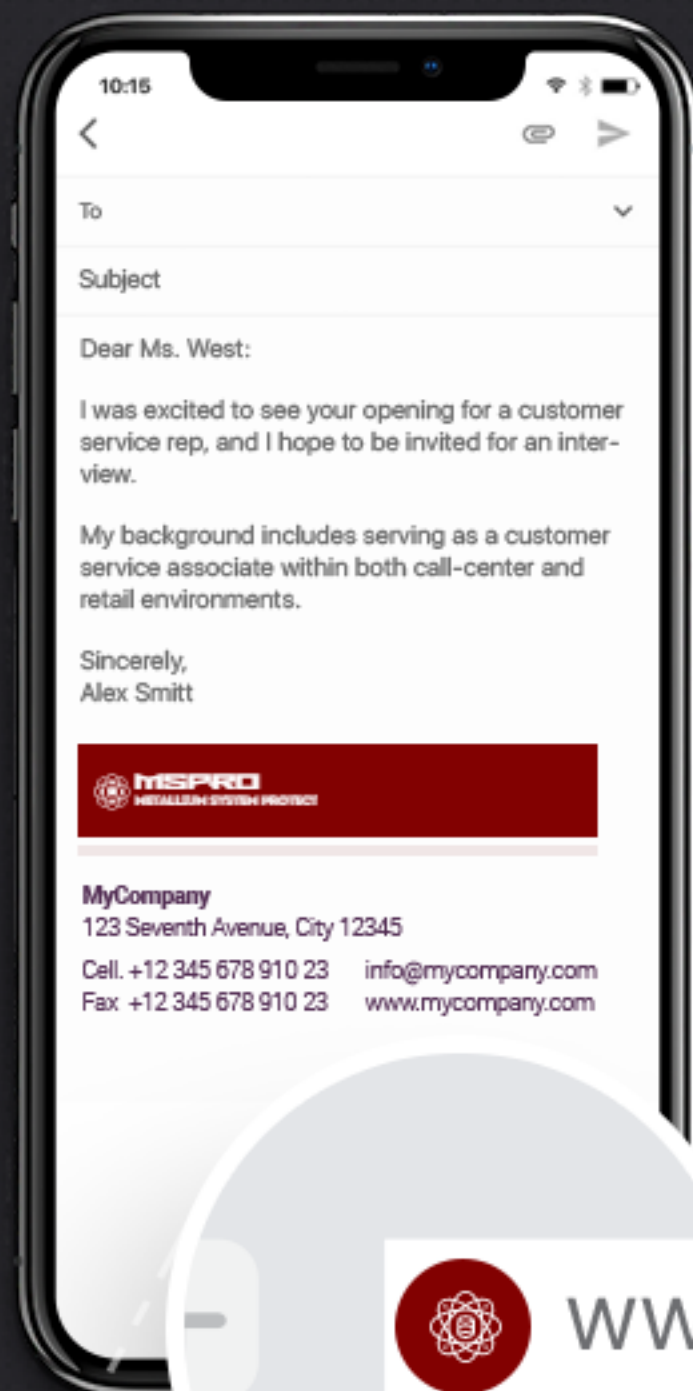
10:15

To

Subject

Dear Ms. West:

I was excited to see your opening for a customer service rep, and I hope to be invited for an interview.

My background includes serving as a customer service associate within both call-center and retail environments.

Sincerely,
Alex Smitt

MSPRO
METALLEUM SYSTEM PROTECT

MyCompany
123 Seventh Avenue, City 12345
Cell. +12 345 678 910 23 info@mycompany.com
Fax +12 345 678 910 23 www.mycompany.com

WW